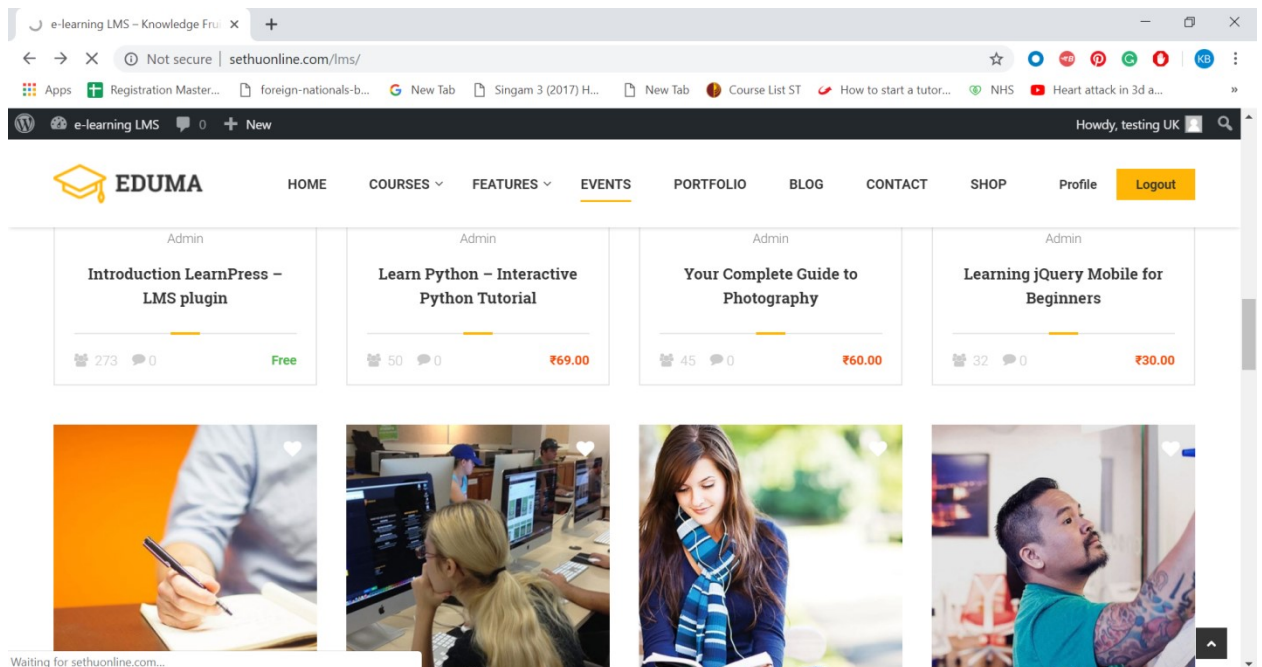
e-learning LMS – Knowledge Frui ×

Not secure | sethuonline.com/lms/

Apps Registration Master... foreign-nationals-b... New Tab Singam 3 (2017) H... New Tab Course List ST How to start a tutor... NHS Heart attack in 3d a...

e-learning LMS 0 New Howdy, testing UK

EDUMA

HOME COURSES FEATURES EVENTS PORTFOLIO BLOG CONTACT SHOP Profile Logout

Admin

Introduction LearnPress – LMS plugin

273 0 Free

Admin

Learn Python – Interactive Python Tutorial

50 0 ₹69.00

Admin

Your Complete Guide to Photography

45 0 ₹60.00

Admin

Learning jQuery Mobile for Beginners

32 0 ₹30.00

Waiting for sethuonline.com...